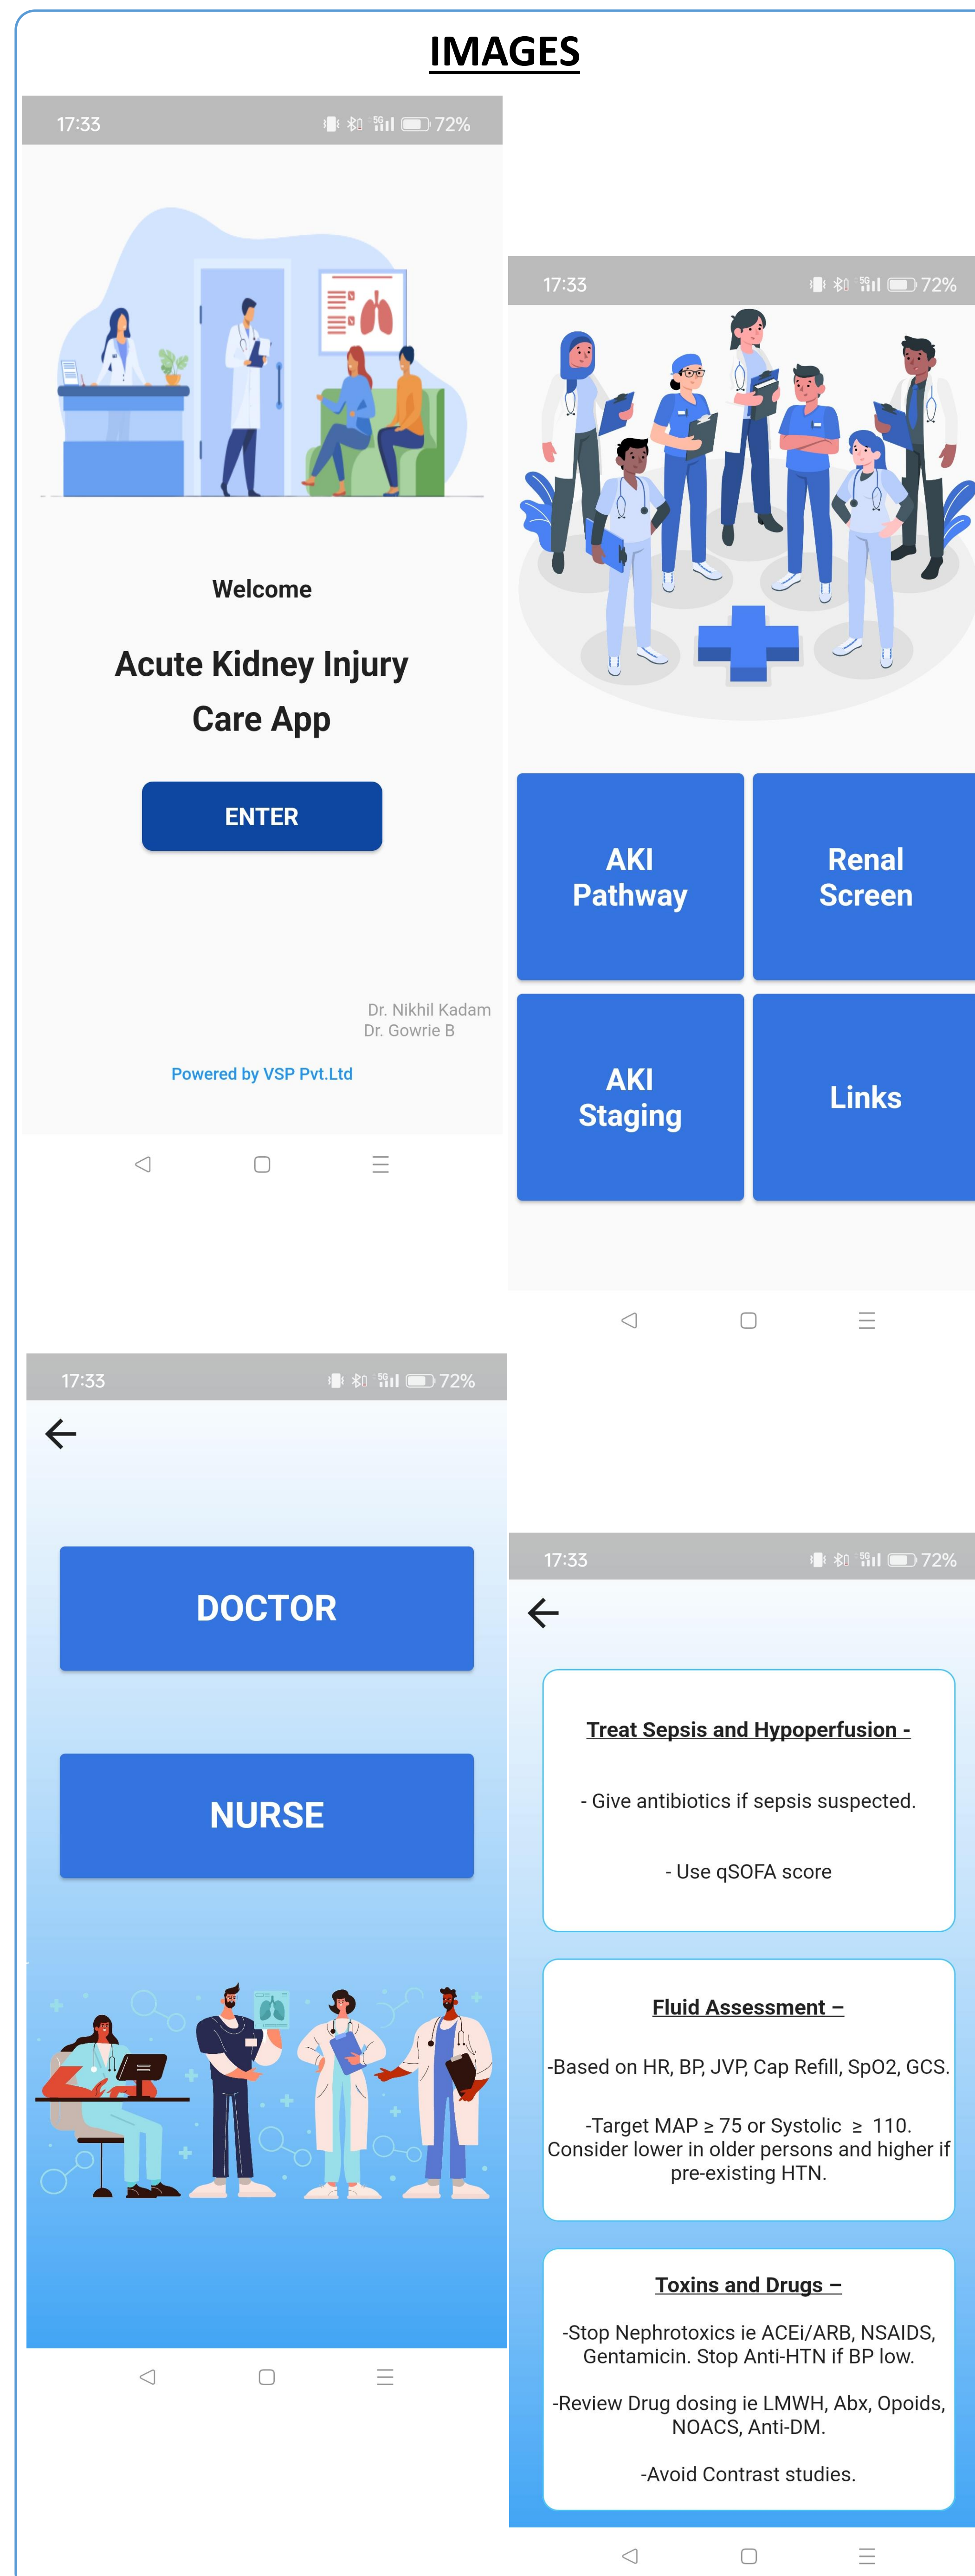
IMAGES

17:33 72%

Welcome

Acute Kidney Injury Care App

ENTER

Dr. Nikhil Kadam
Dr. Gowrie B

Powered by VSP Pvt.Ltd

17:33 72%

AKI Pathway

Renal Screen

AKI Staging

Links

17:33 72%

DOCTOR

NURSE

17:33 72%

Treat Sepsis and Hypoperfusion -

- Give antibiotics if sepsis suspected.

- Use qSOFA score

Fluid Assessment –

-Based on HR, BP, JVP, Cap Refill, SpO2, GCS.

-Target MAP ≥ 75 or Systolic ≥ 110. Consider lower in older persons and higher if pre-existing HTN.

Toxins and Drugs –

-Stop Nephrotoxics ie ACEi/ARB, NSAIDS, Gentamicin. Stop Anti-HTN if BP low.

-Review Drug dosing ie LMWH, Abx, Opoids, NOACS, Anti-DM.

-Avoid Contrast studies.